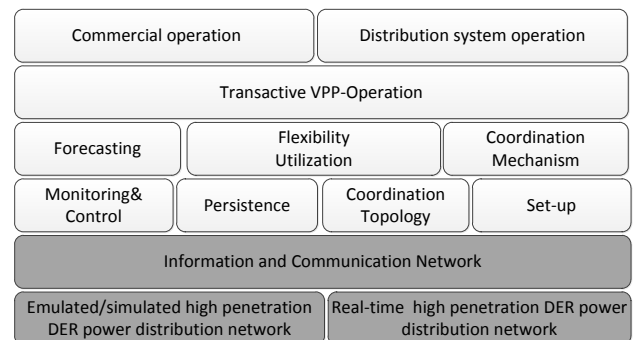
Commercial operation

Distribution system operation

Transactive VPP-Operation

Forecasting

Flexibility Utilization

Coordination Mechanism

Monitoring& Control

Persistence

Coordination Topology

Set-up

Information and Communication Network

Emulated/simulated high penetration DER power distribution network

Real-time high penetration DER power distribution network